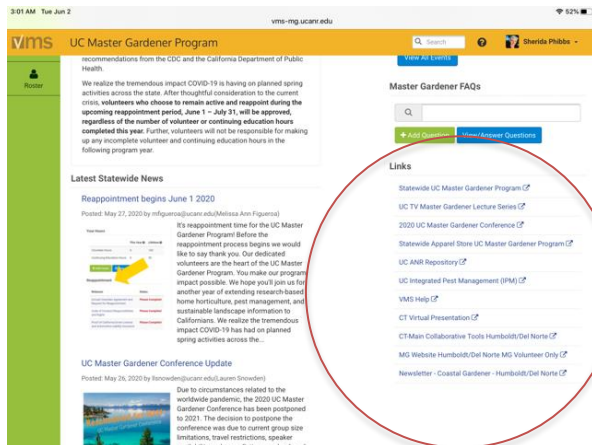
3:01 AM Tue Jun 2
vms-mg.ucanr.edu
52%

vms UC Master Gardener Program
Search
Sherida Phibbs

Roster

recommendations from the CDC and the California Department of Public Health.

We realize the tremendous impact COVID-19 is having on planned spring activities across the state. After thoughtful consideration to the current crisis, volunteers who choose to remain active and reappoint during the upcoming reappointment period, June 1 – July 31, will be approved, regardless of the number of volunteer or continuing education hours completed this year. Further, volunteers will not be responsible for making up any incomplete volunteer and continuing education hours in the following program year.

Latest Statewide News

Reappointment begins June 1 2020

Posted: May 27, 2020 by mfigueroa@ucanr.edu(Melissa Ann Figueroa)

It's reappointment time for the UC Master Gardener Program! Before the reappointment process begins we would like to say thank you. Our dedicated volunteers are the heart of the UC Master Gardener Program. You make our program impact possible. We hope you'll join us for another year of extending research-based home horticulture, pest management, and sustainable landscape information to Californians. We realize the tremendous impact COVID-19 has had on planned spring activities across the...

UC Master Gardener Conference Update

Posted: May 26, 2020 by lsnowden@ucanr.edu(Lauren Snowden)

Due to circumstances related to the worldwide pandemic, the 2020 UC Master Gardener Conference has been postponed to 2021. The decision to postpone the conference was due to current group size limitations, travel restrictions, speaker

View All Events

Master Gardener FAQs

+ Add Question
View/Answer Questions

Links

Statewide UC Master Gardener Program
UC TV Master Gardener Lecture Series
2020 UC Master Gardener Conference
Statewide Apparel Store UC Master Gardener Program
UC ANR Repository
UC Integrated Pest Management (IPM)
VMS Help
CT Virtual Presentation
CT-Main Collaborative Tools Humboldt/Del Norte
MG Website Humboldt/Del Norte MG Volunteer Only
Newsletter - Coastal Gardener - Humboldt/Del Norte